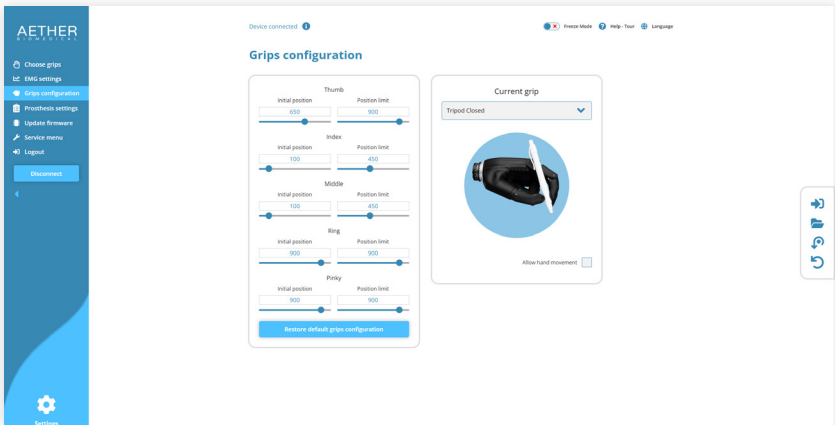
AETHER
BIOMEDICAL

Choose grips
EMG settings
Grips configuration
Prosthesis settings
Update firmware
Service menu
Logout

Disconnect

Settings

Device connected

Freeze Mode
Help - Tour
Language

Grips configuration

Thumb
Initial position
650
Position limit
900

Index
Initial position
100
Position limit
450

Middle
Initial position
100
Position limit
450

Ring
Initial position
900
Position limit
900

Pinky
Initial position
900
Position limit
900

Restore default grips configuration

Current grip
Tripod Closed

Allow hand movement